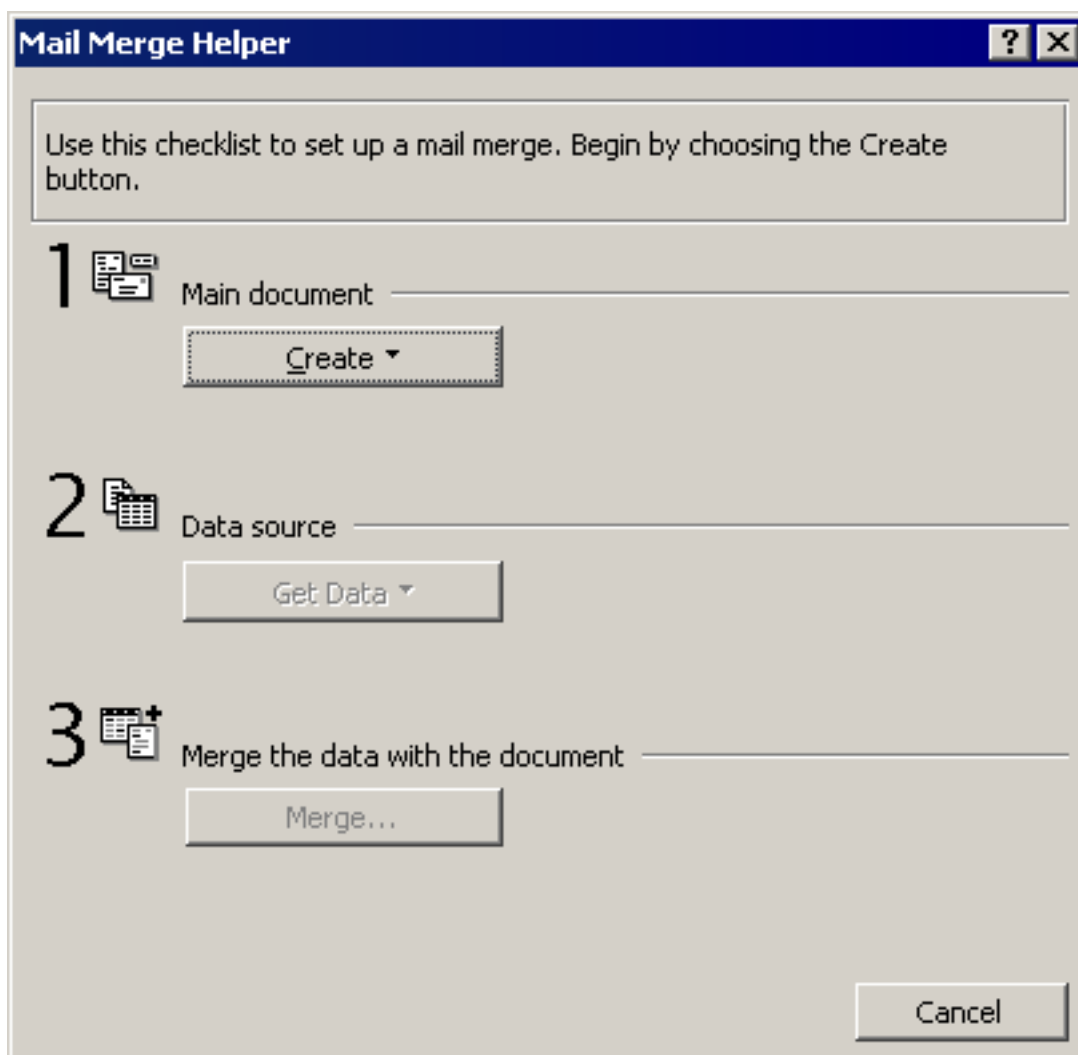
Mail Merge Helper

?

Use this checklist to set up a mail merge. Begin by choosing the Create button.

1 Main document

Create

2 Data source

Get Data

3 Merge the data with the document

Merge...

Cancel